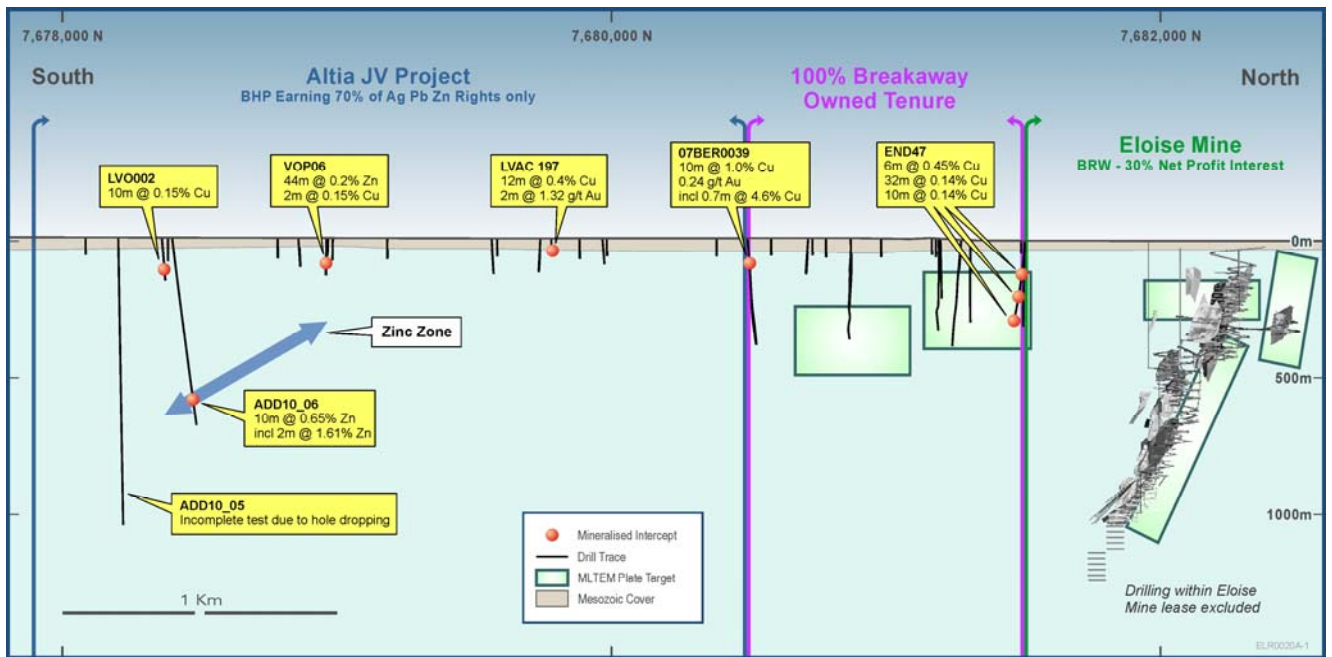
7,678,000 N

7,680,000 N

7,682,000 N

South

Altia JV Project
BHP Earning 70% of Ag Pb Zn Rights only

100% Breakaway
Owned Tenure

North

Eloise Mine
BRW - 30% Net Profit Interest

LVO002
10m @ 0.15% Cu

VOP06
44m @ 0.2% Zn
2m @ 0.15% Cu

LVAC 197
12m @ 0.4% Cu
2m @ 1.32 g/t Au

07BER0039
10m @ 1.0% Cu
0.24 g/t Au
incl 0.7m @ 4.6% Cu

END47
6m @ 0.45% Cu
32m @ 0.14% Cu
10m @ 0.14% Cu

0m

Zinc Zone

500m

ADD10_06
10m @ 0.65% Zn
incl 2m @ 1.61% Zn

ADD10_05
Incomplete test due to hole dropping

1000m

Mineralised Intercept
Drill Trace
MLTEM Plate Target
Mesozoic Cover

1 Km

Drilling within Eloise Mine lease excluded

ELR0020A-1